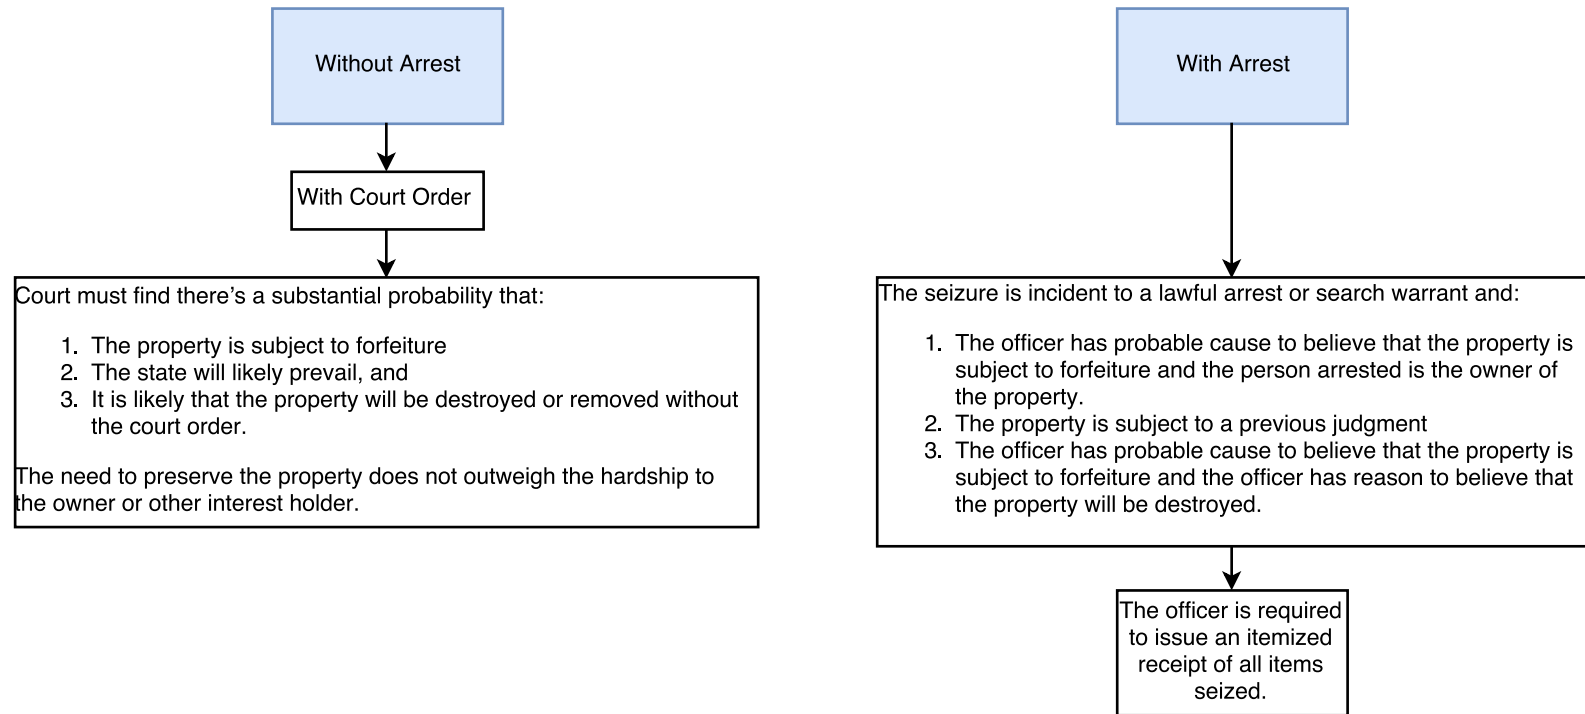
Without Arrest

With Court Order

Court must find there’s a substantial probability that:

1. The property is subject to forfeiture
2. The state will likely prevail, and
3. It is likely that the property will be destroyed or removed without the court order.

The need to preserve the property does not outweigh the hardship to the owner or other interest holder.

With Arrest

The seizure is incident to a lawful arrest or search warrant and:

1. The officer has probable cause to believe that the property is subject to forfeiture and the person arrested is the owner of the property.
2. The property is subject to a previous judgment
3. The officer has probable cause to believe that the property is subject to forfeiture and the officer has reason to believe that the property will be destroyed.

The officer is required to issue an itemized receipt of all items seized.